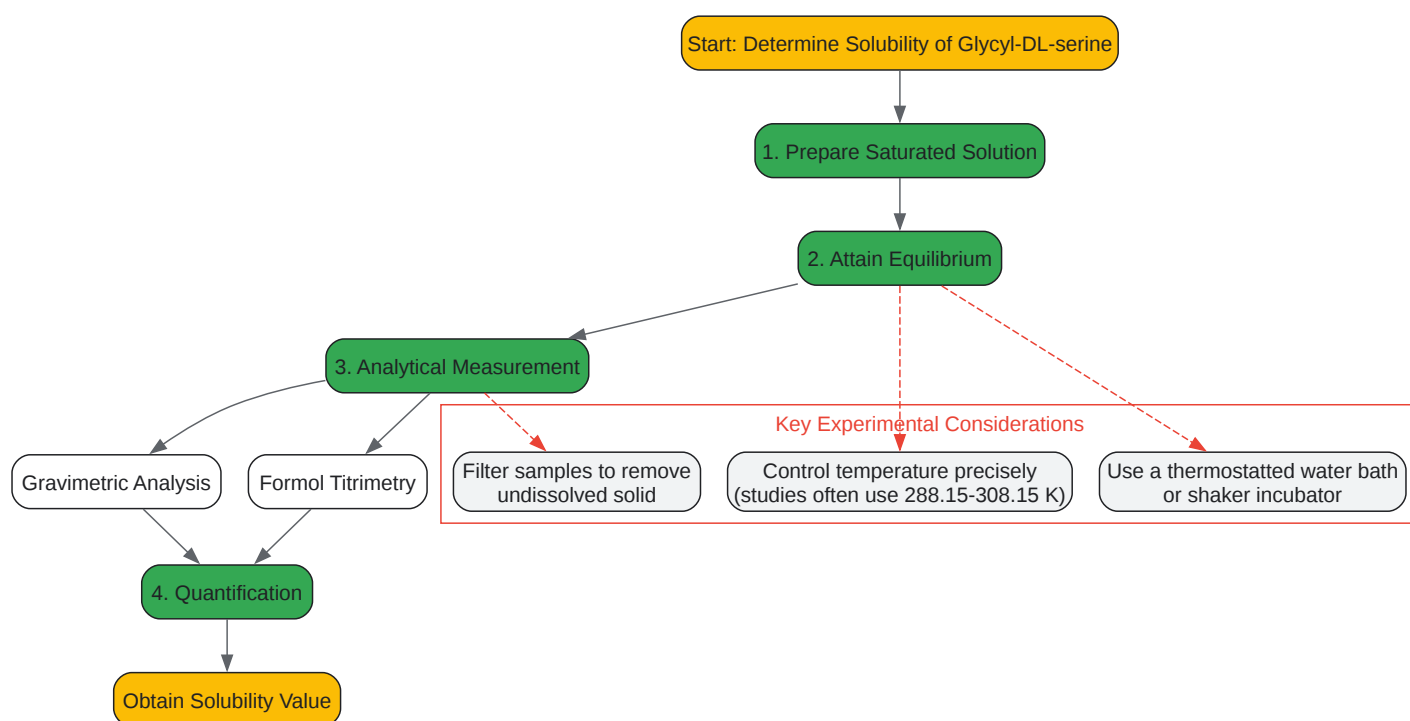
Start: Determine Solubility of Glycyl-DL-serine

1. Prepare Saturated Solution

2. Attain Equilibrium

3. Analytical Measurement

Key Experimental Considerations

Gravimetric Analysis

Formol Titrimetry

Filter samples to remove undissolved solid

Control temperature precisely (studies often use 288.15-308.15 K)

Use a thermostatted water bath or shaker incubator

4. Quantification

Obtain Solubility Value